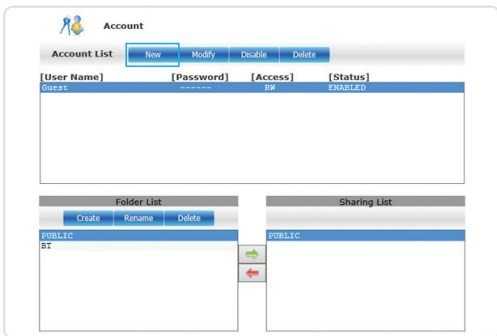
Account

Account List New Modify Disable Delete

| [User Name] | [Password] | [Access] | [Status] |
|---|---|---|---|
| Guest | ------ | RW | ENABLED |

Folder List
Create Rename Delete
PUBLIC
BT

Sharing List
PUBLIC